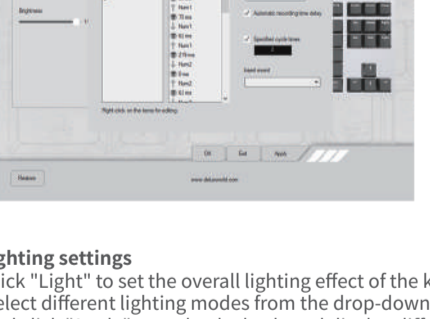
Brightness

Num1
73 ms
Num1
92 ms
Num1
219 ms
Num2
0 ms
Num2
82 ms

Automatic recording time delay

Specified cycle times

Insert event

Right click on the items for editing

OK
Exit
Apply

Restore

www.delux-world.com

ighting settings
ick "Light" to set the overall lighting effect of the k
elect different lighting modes from the drop-down
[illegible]